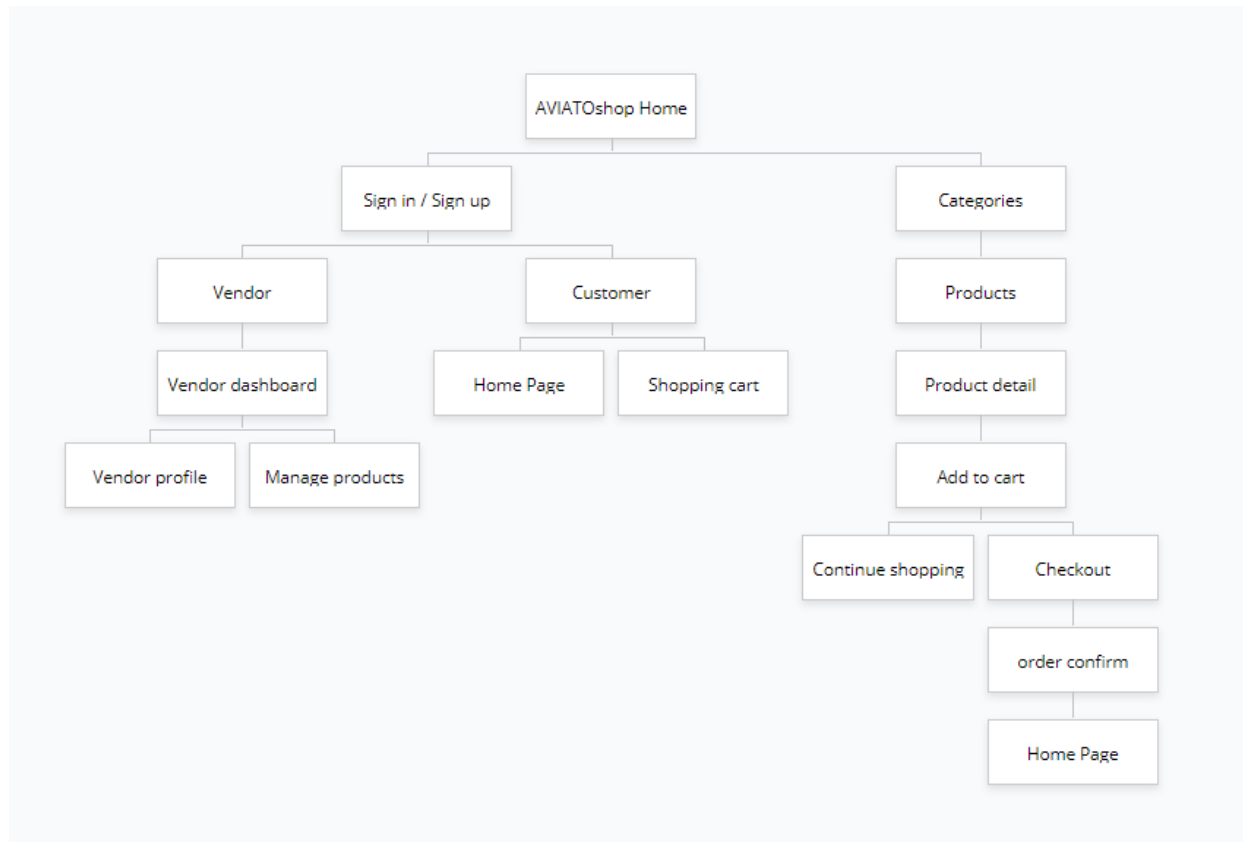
AVIATOshop Home

Sign in / Sign up

Categories

Vendor

Customer

Products

Vendor dashboard

Home Page

Shopping cart

Product detail

Vendor profile

Manage products

Add to cart

Continue shopping

Checkout

order confirm

Home Page